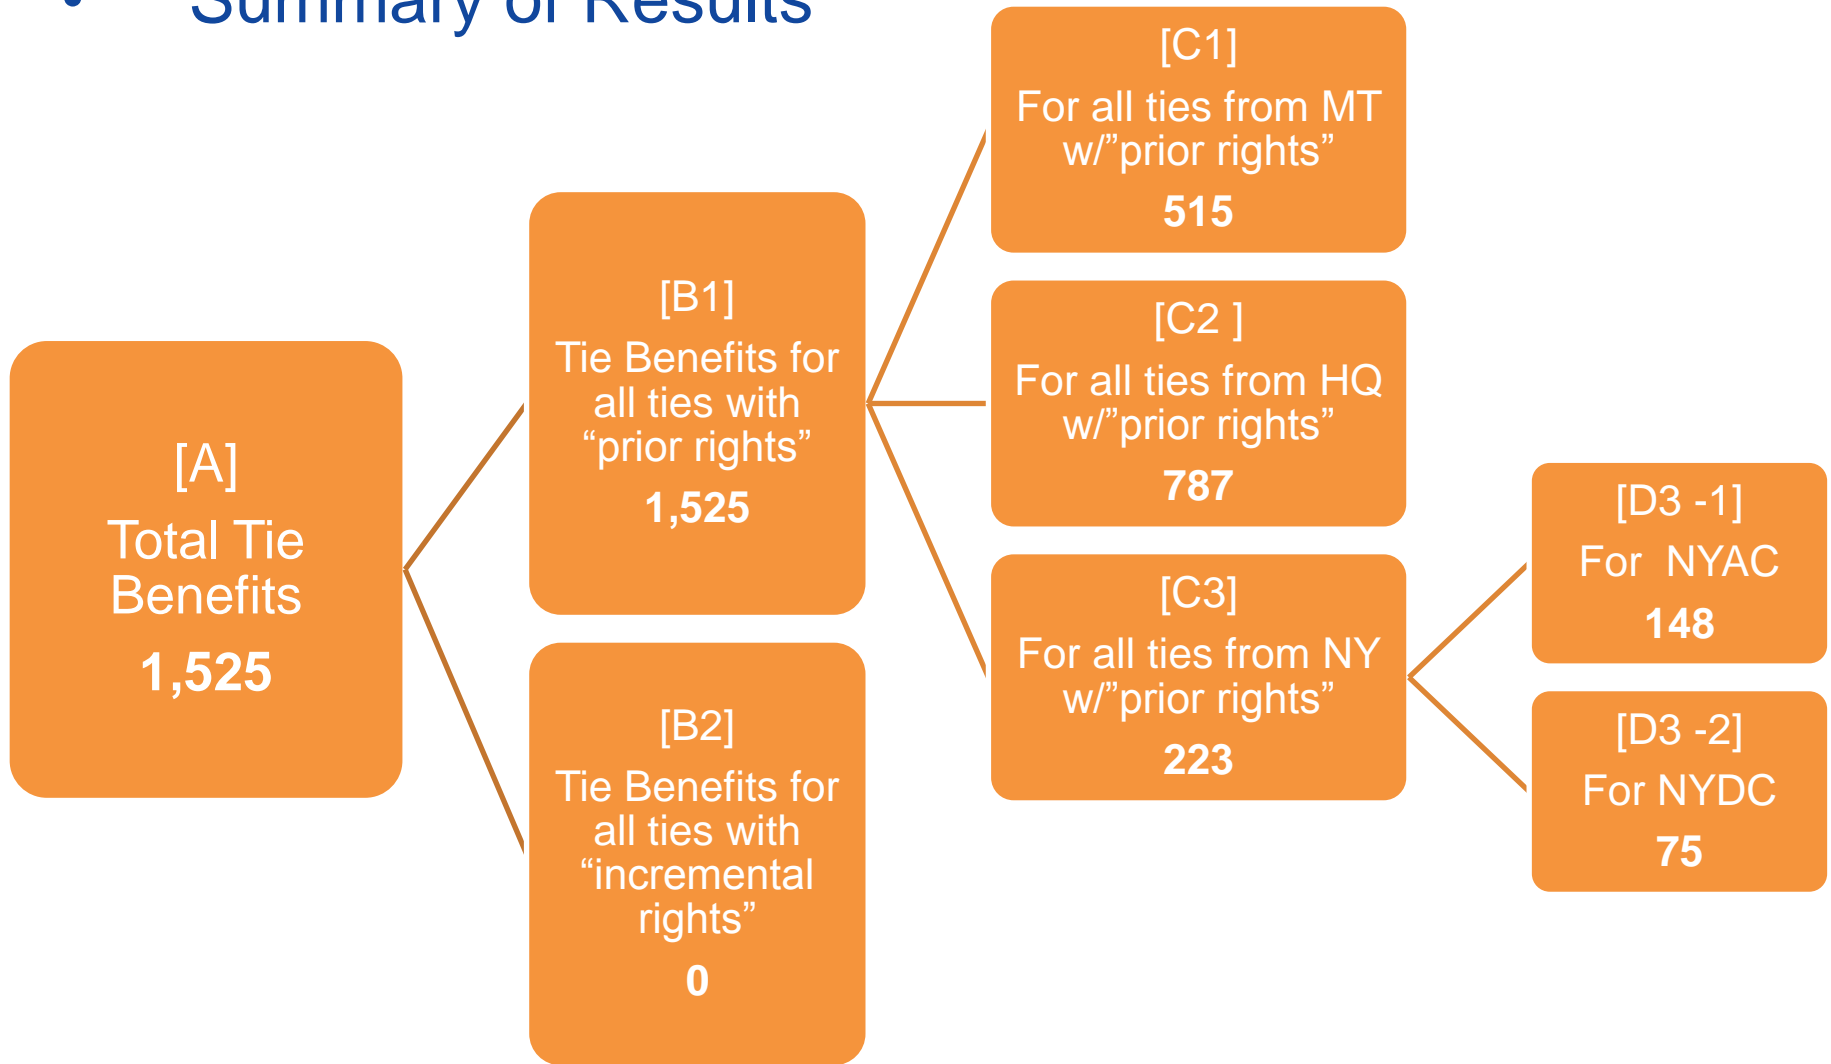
• Summary of Results

[A]
Total Tie Benefits
1,525

[B1]
Tie Benefits for all ties with "prior rights"
1,525

[B2]
Tie Benefits for all ties with "incremental rights"
0

[C1]
For all ties from MT w/"prior rights"
515

[C2 ]
For all ties from HQ w/"prior rights"
787

[C3]
For all ties from NY w/"prior rights"
223

[D3 -1]
For NYAC
148

[D3 -2]
For NYDC
75